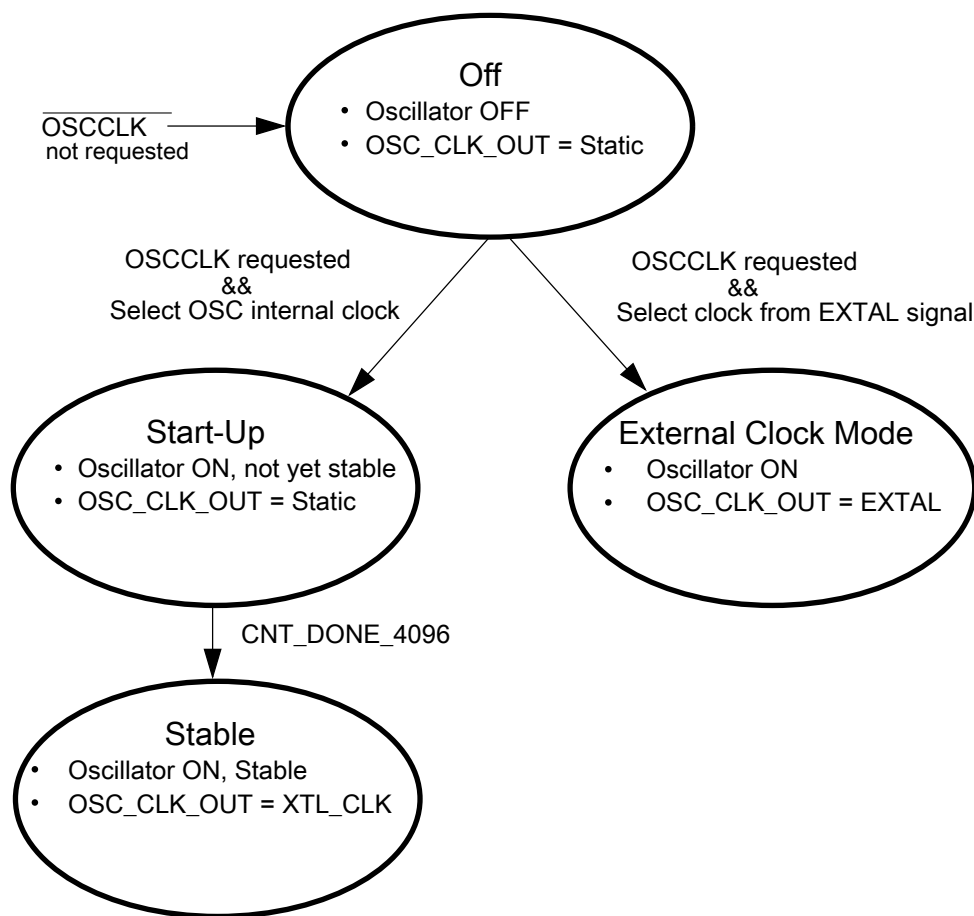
$\overline{\text{OSCCLK}}$
not requested

Off
• Oscillator OFF
• OSC_CLK_OUT = Static

OSCCLK requested
&&
Select OSC internal clock

OSCCLK requested
&&
Select clock from EXTAL signal

Start-Up
• Oscillator ON, not yet stable
• OSC_CLK_OUT = Static

External Clock Mode
• Oscillator ON
• OSC_CLK_OUT = EXTAL

CNT_DONE_4096

Stable
• Oscillator ON, Stable
• OSC_CLK_OUT = XTL_CLK